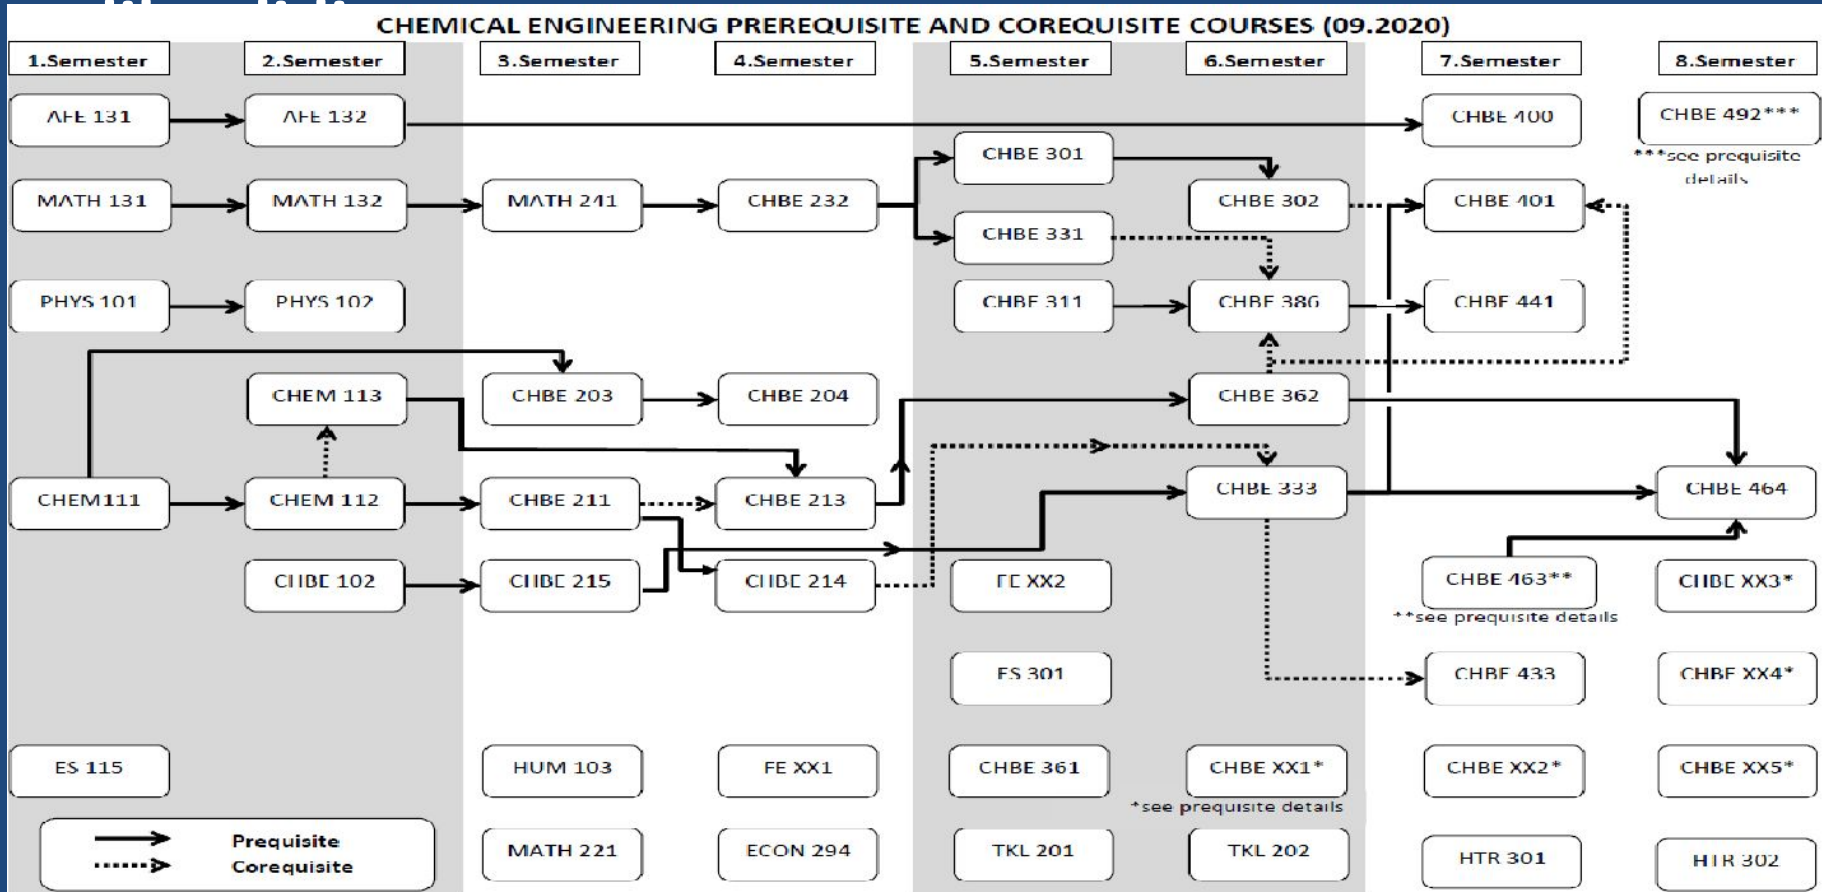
CHEMICAL ENGINEERING PREREQUISITE AND COREQUISITE COURSES (09.2020)

1.Semester
AFE 131
MATH 131
PHYS 101
CHEM111
ES 115

2.Semester
AFE 132
MATH 132
PHYS 102
CHEM 113
CHEM 112
CHBE 102

3.Semester
MATH 241
CHBE 203
CHBE 211
CHBE 215
HUM 103
MATH 221

4.Semester
CHBE 232
CHBE 204
CHBE 213
CHBE 214
FE XX1
ECON 294

5.Semester
CHBE 301
CHBE 331
CHBE 311
FE XX2
FS 301
CHBE 361
TKL 201

6.Semester
CHBE 302
CHBE 386
CHBE 362
CHBE 333
CHBE XX1*
*see prequisite details
TKL 202

7.Semester
CHBE 400
CHBE 401
CHBE 441
CHBE 463**
**see prequisite details
CHBE 433
CHBE XX2*
HTR 301

8.Semester
CHBE 492***
***see prequisite details
CHBE 464
CHBE XX3*
CHBE XX4*
CHBE XX5*
HTR 302

Prequisite
Corequisite